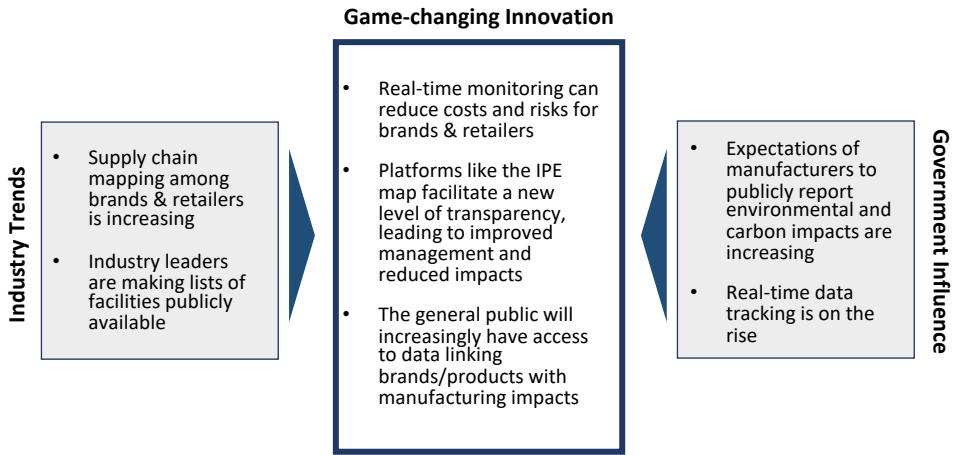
Game-changing Innovation

Industry Trends

- Supply chain mapping among brands & retailers is increasing
- Industry leaders are making lists of facilities publicly available

- Real-time monitoring can reduce costs and risks for brands & retailers
- Platforms like the IPE map facilitate a new level of transparency, leading to improved management and reduced impacts
- The general public will increasingly have access to data linking brands/products with manufacturing impacts

Government Influence

- Expectations of manufacturers to publicly report environmental and carbon impacts are increasing
- Real-time data tracking is on the rise